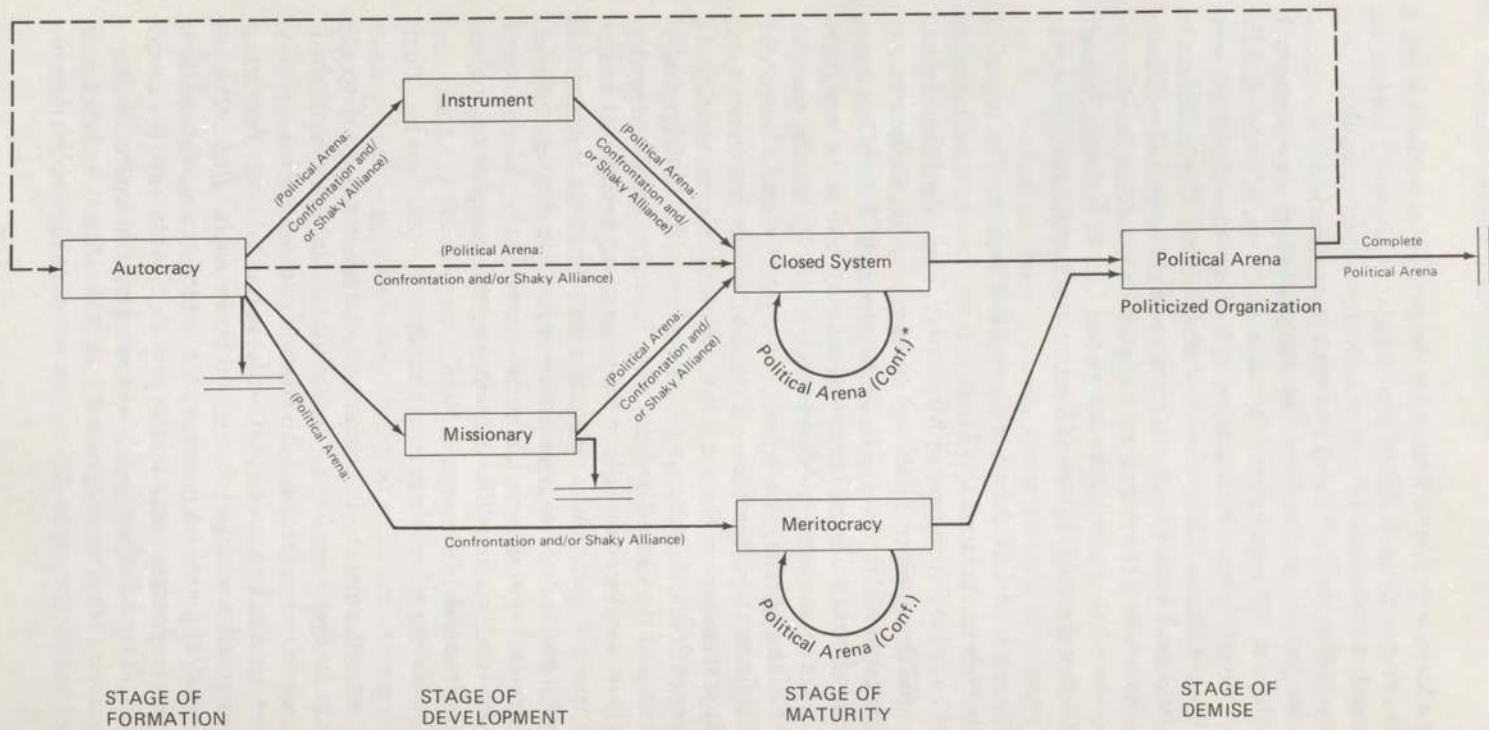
Instrument

(Political Arena: Confrontation and/ or Shaky Alliance)

(Political Arena: Confrontation and/ or Shaky Alliance)

Autocracy

(Political Arena: Confrontation and/or Shaky Alliance)

Closed System

Political Arena (Conf.)*

Political Arena

Politicized Organization

Complete

Political Arena

(Political Arena: Confrontation and/ or Shaky Alliance)

Missionary

(Political Arena: Confrontation and/or Shaky Alliance)

Meritocracy

Political Arena (Conf.)

STAGE OF FORMATION

STAGE OF DEVELOPMENT

STAGE OF MATURITY

STAGE OF DEMISE